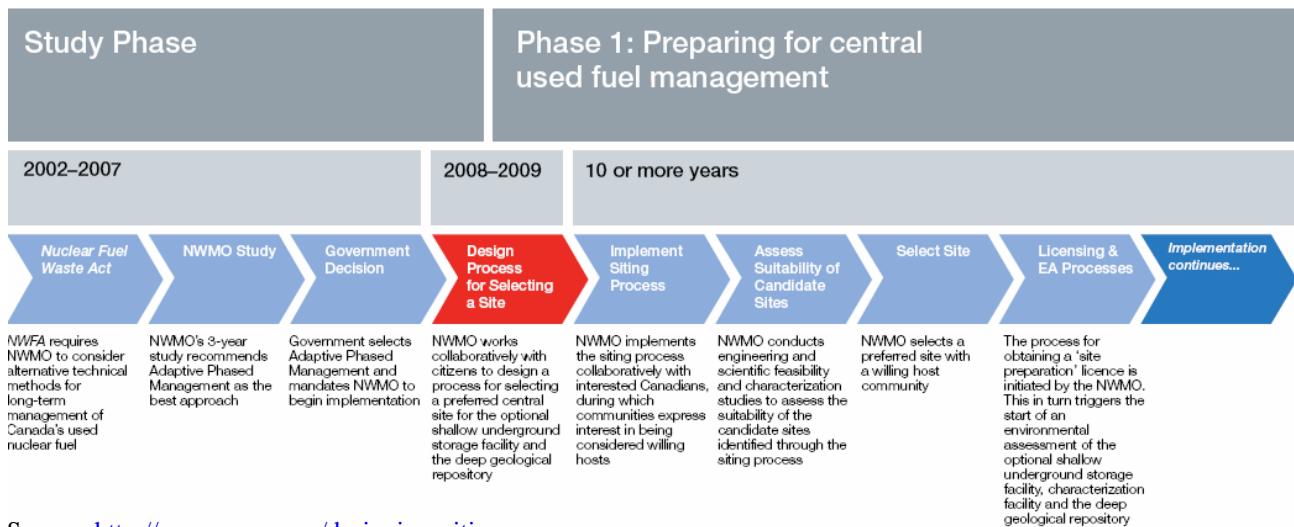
Study Phase

Phase 1: Preparing for central used fuel management

2002–2007

2008–2009

10 or more years

*Nuclear Fuel Waste Act*

NWMO Study

Government Decision

Design Process for Selecting a Site

Implement Siting Process

Assess Suitability of Candidate Sites

Select Site

Licensing & EA Processes

*Implementation continues...*

*NWFA* requires NWMO to consider alternative technical methods for long-term management of Canada's used nuclear fuel

NWMO's 3-year study recommends Adaptive Phased Management as the best approach

Government selects Adaptive Phased Management and mandates NWMO to begin implementation

NWMO works collaboratively with citizens to design a process for selecting a preferred central site for the optional shallow underground storage facility and the deep geological repository

NWMO implements the siting process collaboratively with interested Canadians, during which communities express interest in being considered willing hosts

NWMO conducts engineering and scientific feasibility and characterization studies to assess the suitability of the candidate sites identified through the siting process

NWMO selects a preferred site with a willing host community

The process for obtaining a 'site preparation' licence is initiated by the NWMO. This in turn triggers the start of an environmental assessment of the optional shallow underground storage facility, characterization facility and the deep geological repository

S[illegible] http://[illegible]